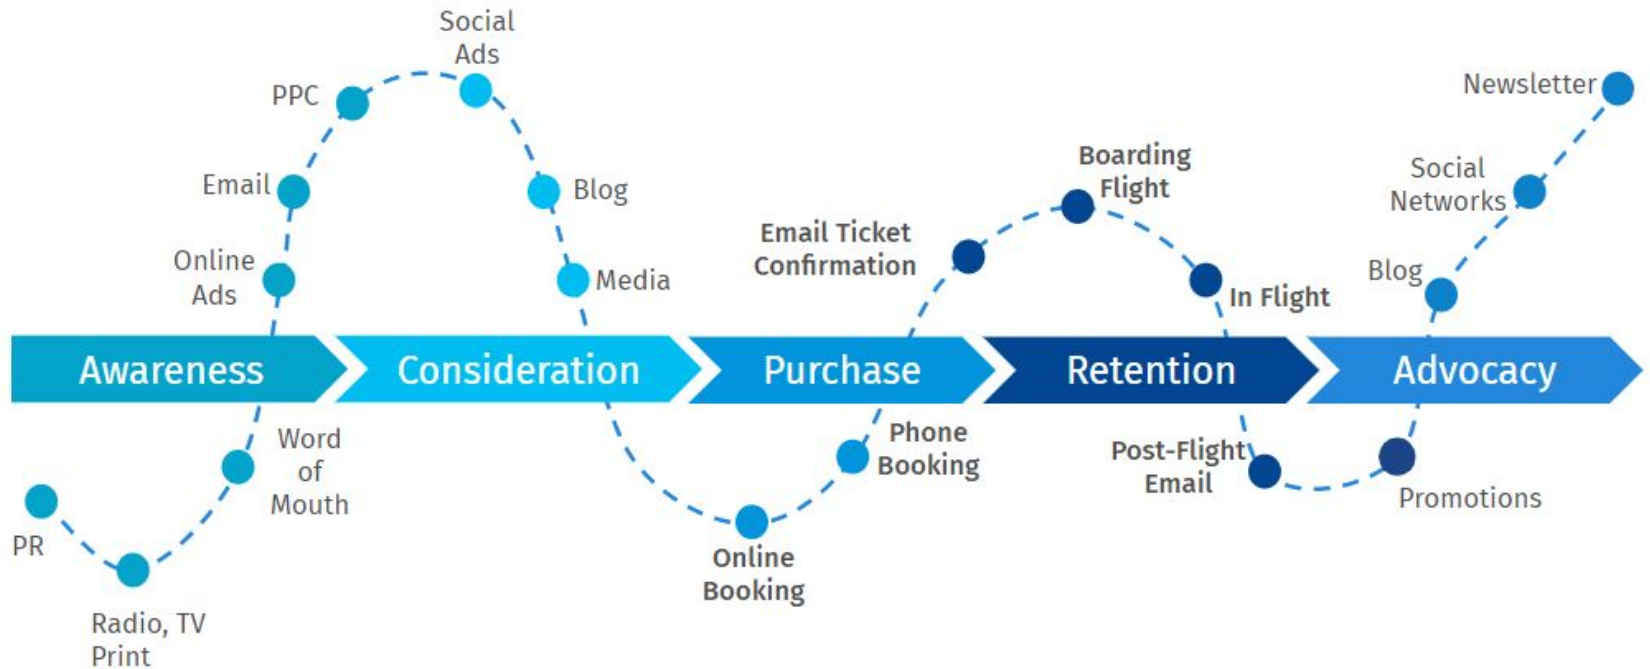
Social Ads

PPC

Email

Online Ads

Blog

Media

Boarding Flight

Email Ticket Confirmation

In Flight

Newsletter

Social Networks

Blog

Awareness

Consideration

Purchase

Retention

Advocacy

PR

Radio, TV Print

Word of Mouth

Online Booking

Phone Booking

Post-Flight Email

Promotions